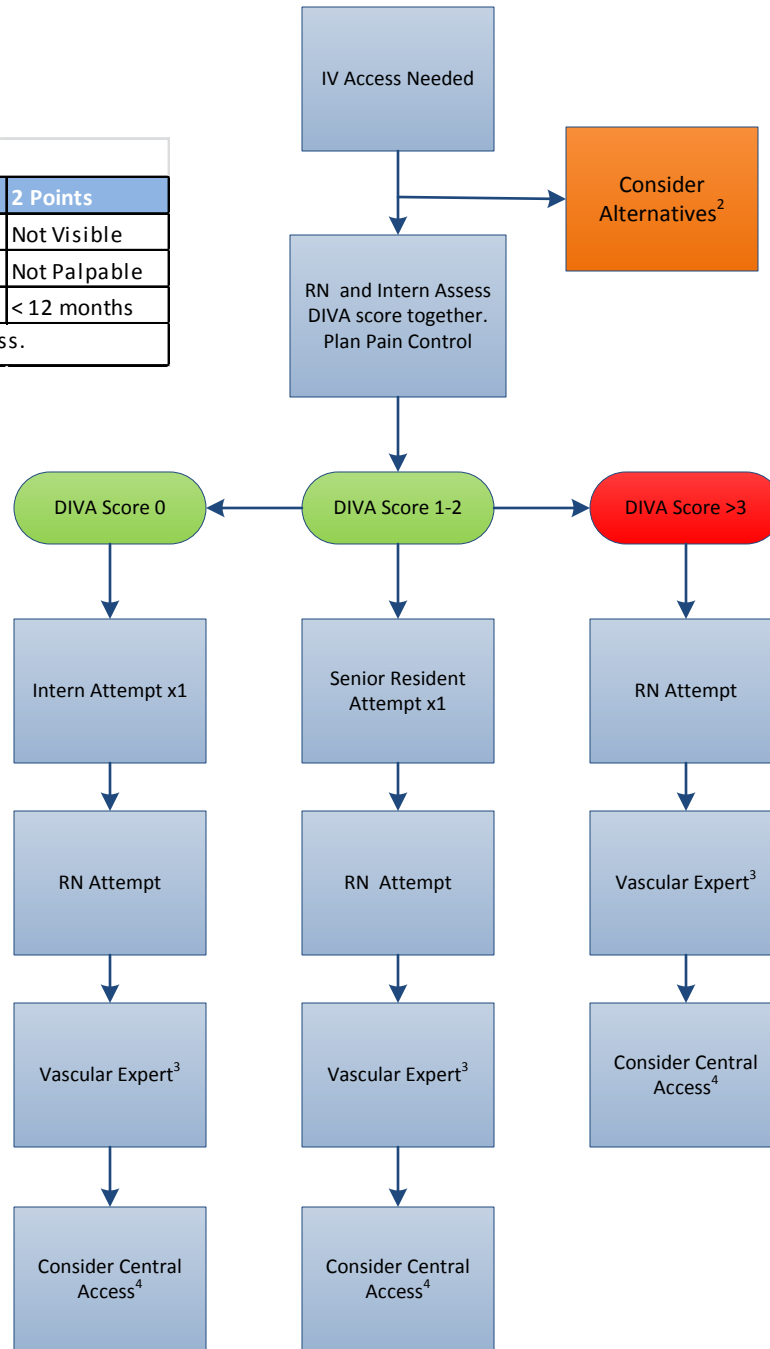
| 2 Points |
|---|
| Not Visible |
| Not Palpable |
| < 12 months |

ss.

IV Access Needed

Consider Alternatives$^2$

RN and Intern Assess DIVA score together. Plan Pain Control

DIVA Score 0

DIVA Score 1-2

DIVA Score >3

Intern Attempt x1

Senior Resident Attempt x1

RN Attempt

RN Attempt

RN Attempt

Vascular Expert$^3$

Vascular Expert$^3$

Vascular Expert$^3$

Consider Central Access$^4$

Consider Central Access$^4$

Consider Central Access$^4$